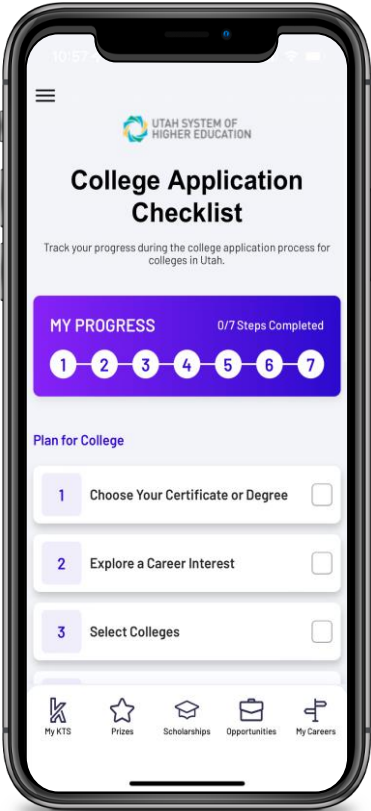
10:57

UTAH SYSTEM OF HIGHER EDUCATION

College Application Checklist

Track your progress during the college application process for colleges in Utah.

MY PROGRESS

0/7 Steps Completed

1 2 3 4 5 6 7

Plan for College

1 Choose Your Certificate or Degree

2 Explore a Career Interest

3 Select Colleges

My KTS Prizes Scholarships Opportunities My Careers